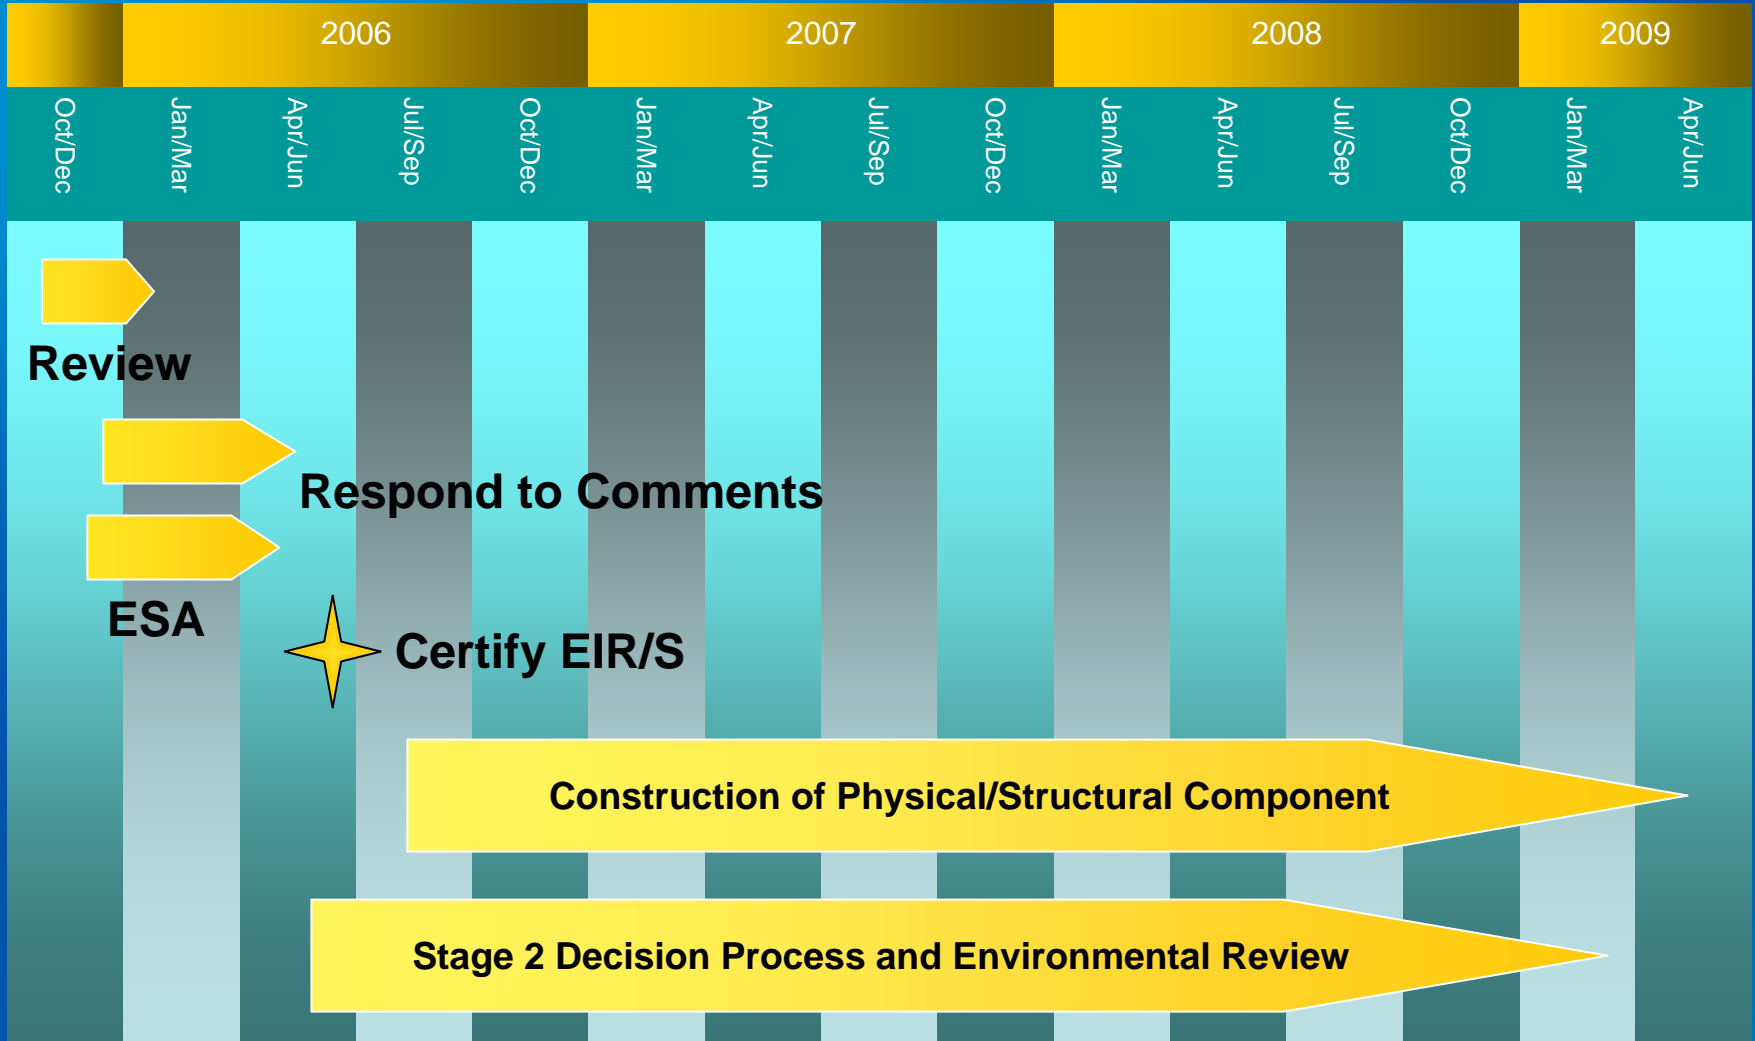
2006 2007 2008 2009

Oct/Dec Jan/Mar Apr/Jun Jul/Sep Oct/Dec Jan/Mar Apr/Jun Jul/Sep Oct/Dec Jan/Mar Apr/Jun Jul/Sep Oct/Dec Jan/Mar Apr/Jun

Review

Respond to Comments

ESA

Certify EIR/S

Construction of Physical/Structural Component

Stage 2 Decision Process and Environmental Review